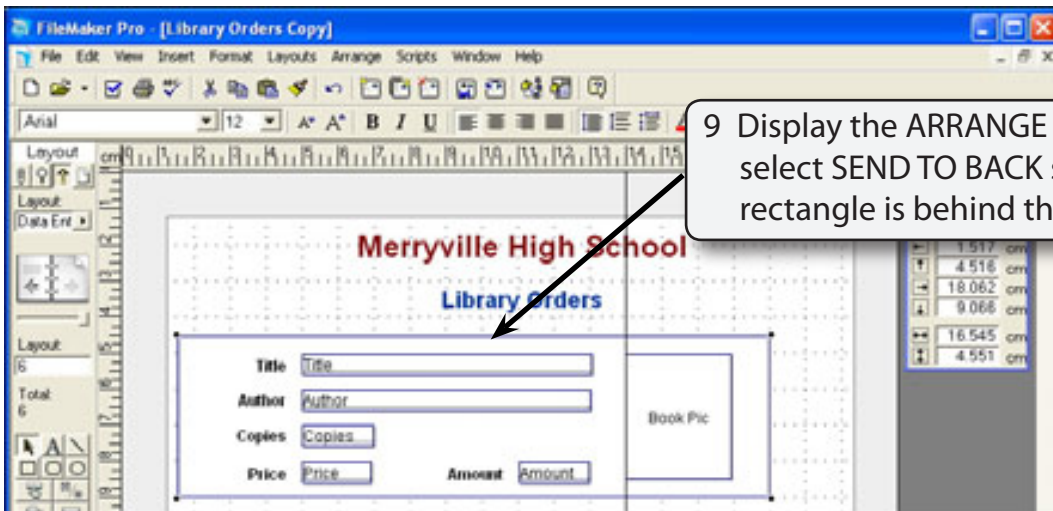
FileMaker Pro - [Library Orders Copy]

File Edit View Insert Format Layouts Arrange Scripts Window Help

Arial 12

Layout

Layout

Data Ent

Layout

6

Total

6

9 Display the ARRANGE select SEND TO BACK rectangle is behind th

1.517 cm

4.516 cm

18.062 cm

9.066 cm

16.545 cm

4.551 cm

Merryville High School

Library Orders

Title Title

Author Author

Copies Copies

Price Price

Amount Amount

Book Pic